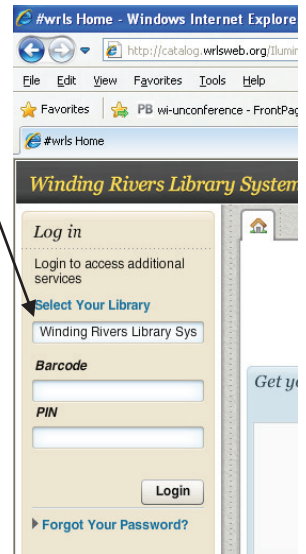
#wrls Home - Windows Internet Explore

http://catalog.wrlsweb.org/Ilumin

File Edit View Favorites Tools Help

Favorites PB wi-unconference - FrontPag

#wrls Home

Winding Rivers Library System

Log in

Login to access additional services

Select Your Library

Winding Rivers Library Sys

Barcode

PIN

Login

Forgot Your Password?

Get yo